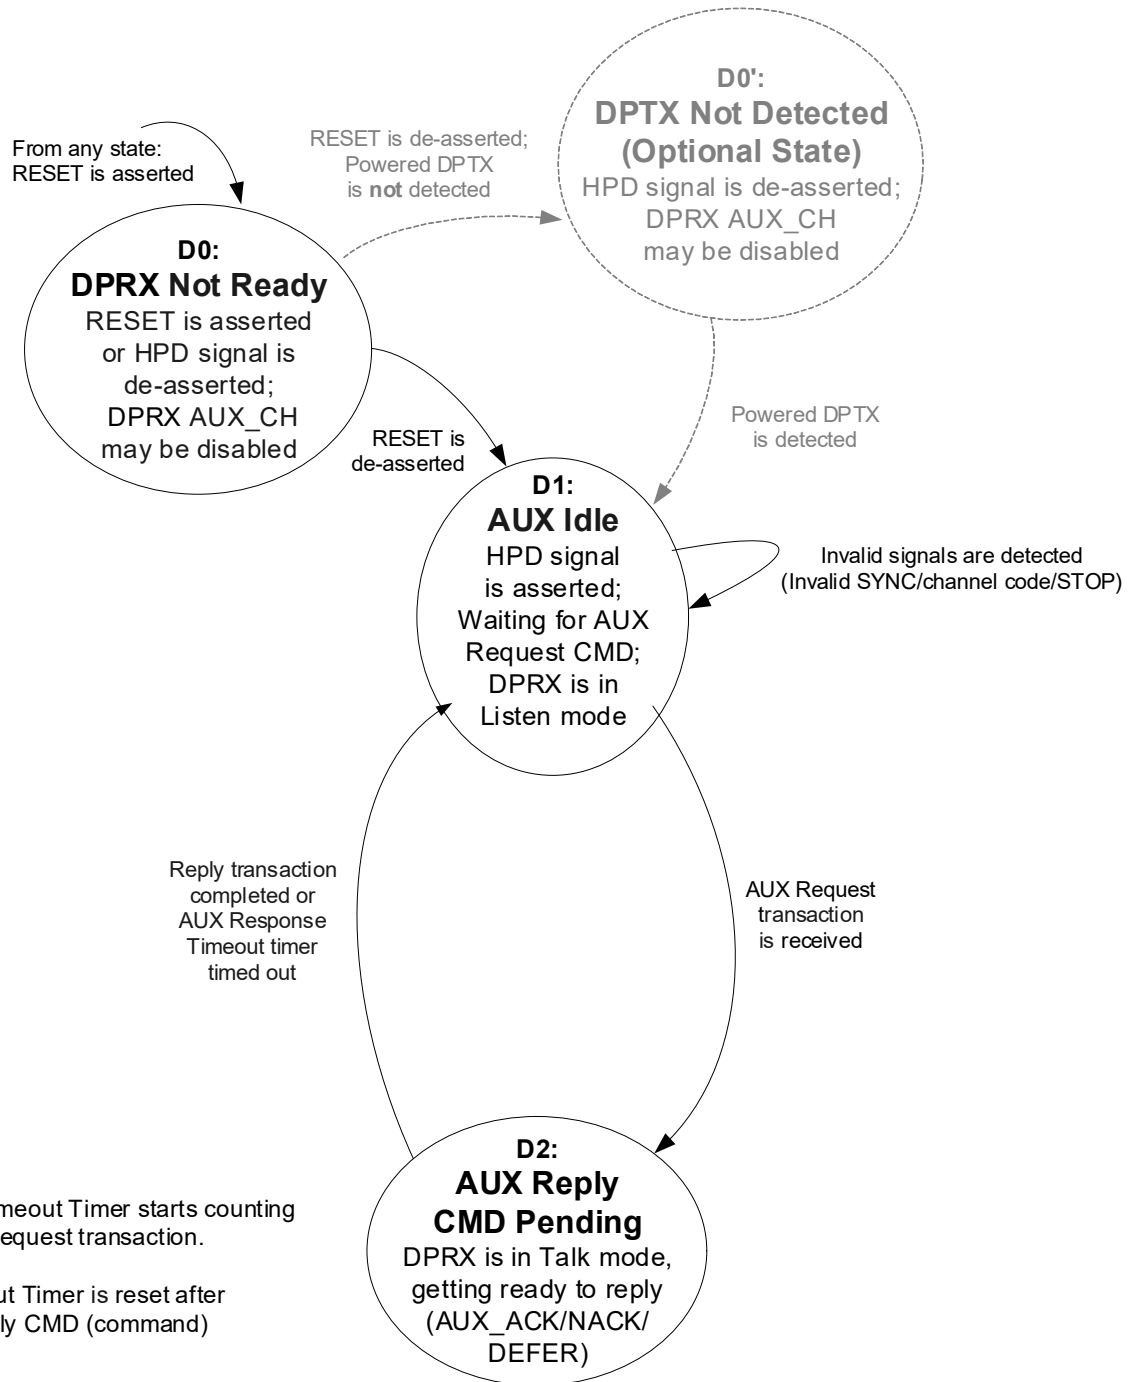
From any state: RESET is asserted

RESET is de-asserted; Powered DPTX is **not** detected

D0':
DPTX Not Detected (Optional State)
HPD signal is de-asserted; DPRX AUX_CH may be disabled

D0:
DPRX Not Ready
RESET is asserted or HPD signal is de-asserted; DPRX AUX_CH may be disabled

RESET is de-asserted

Powered DPTX is detected

D1:
AUX Idle
HPD signal is asserted; Waiting for AUX Request CMD; DPRX is in Listen mode

Invalid signals are detected (Invalid SYNC/channel code/STOP)

Reply transaction completed or AUX Response Timeout timer timed out

AUX Request transaction is received

D2:
AUX Reply CMD Pending
DPRX is in Talk mode, getting ready to reply (AUX_ACK/NACK/ DEFER)

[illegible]meout Timer starts counting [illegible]equest transaction.

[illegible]ut Timer is reset after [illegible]ly CMD (command)